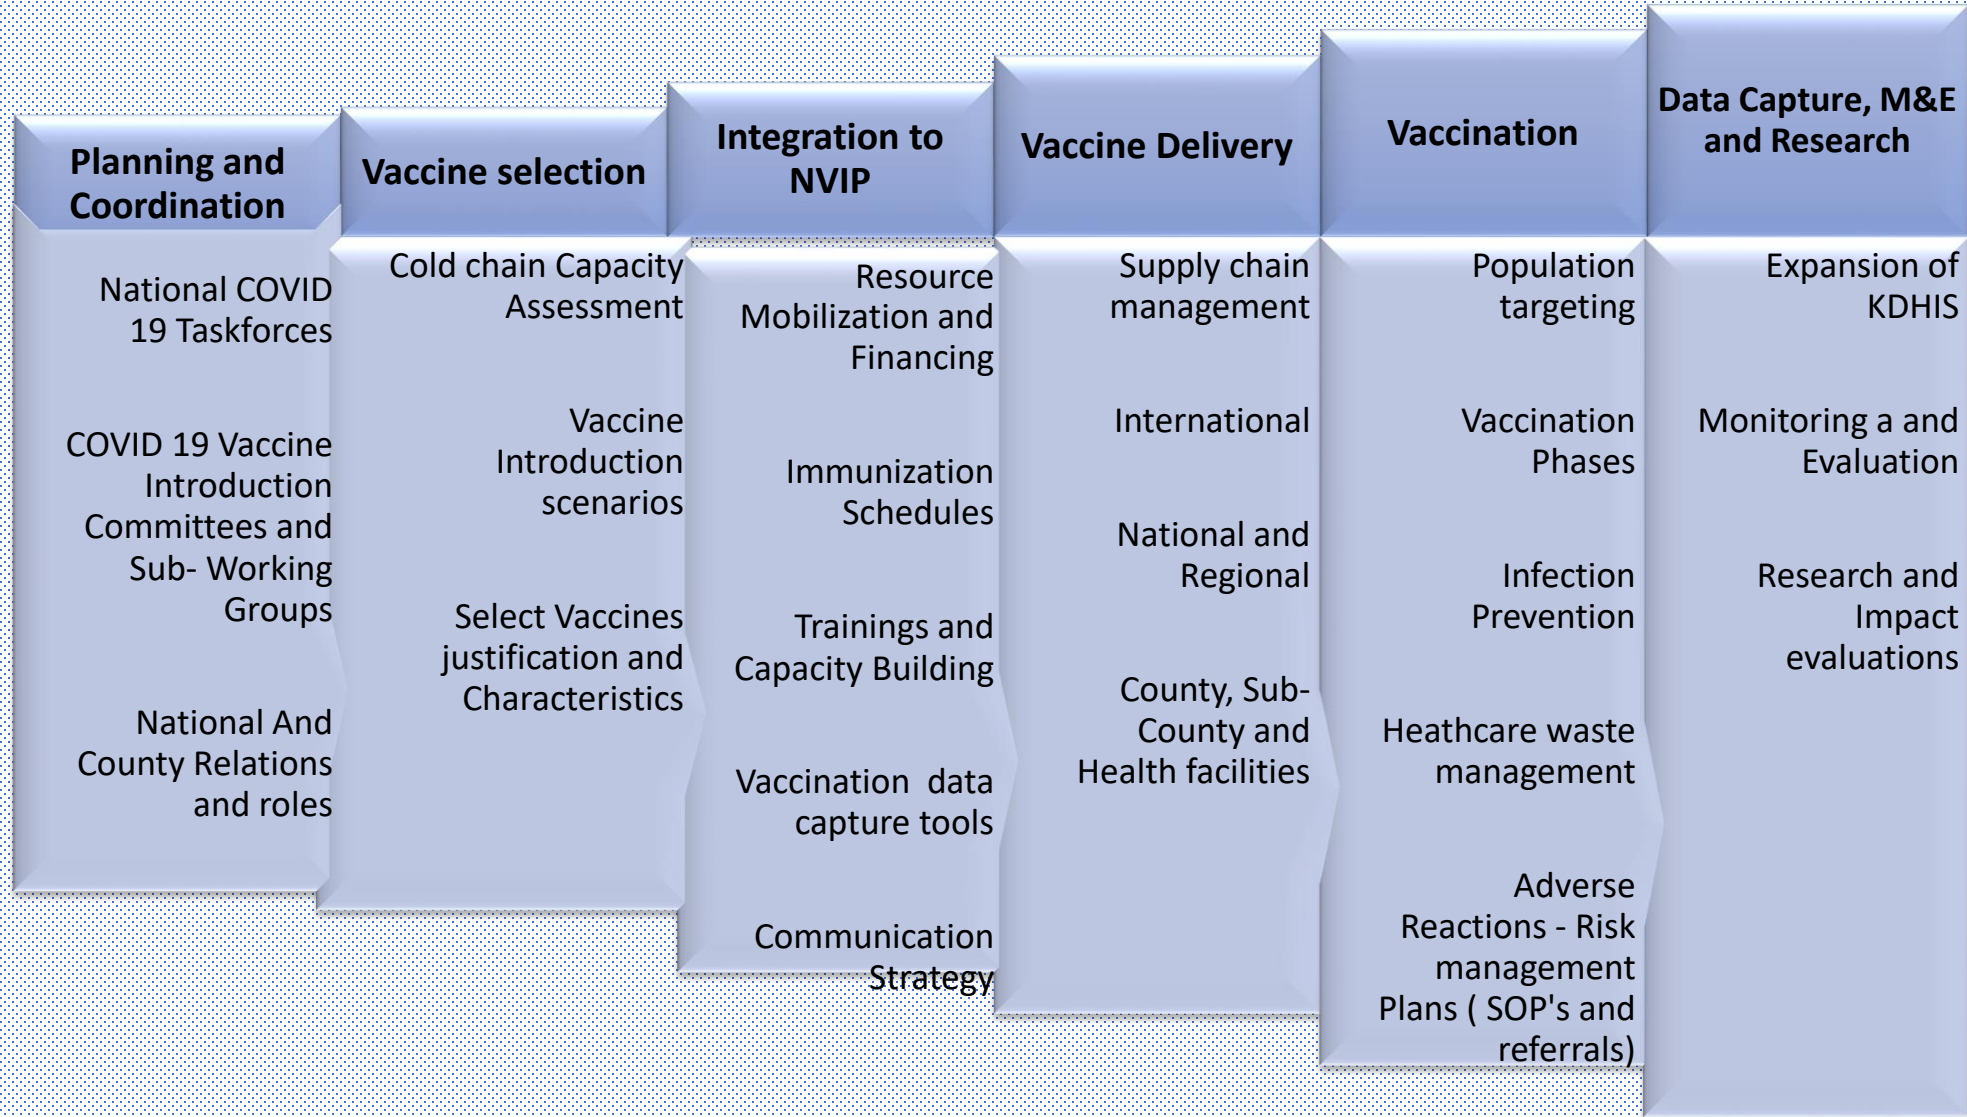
Planning and Coordination

National COVID 19 Taskforces

COVID 19 Vaccine Introduction Committees and Sub- Working Groups

National And County Relations and roles

Vaccine selection

Cold chain Capacity Assessment

Vaccine Introduction scenarios

Select Vaccines justification and Characteristics

Integration to NVIP

Resource Mobilization and Financing

Immunization Schedules

Trainings and Capacity Building

Vaccination data capture tools

Communication Strategy

Vaccine Delivery

Supply chain management

International

National and Regional

County, Sub-County and Health facilities

Vaccination

Population targeting

Vaccination Phases

Infection Prevention

Heathcare waste management

Adverse Reactions - Risk management Plans ( SOP's and referrals)

Data Capture, M&E and Research

Expansion of KDHIS

Monitoring a and Evaluation

Research and Impact evaluations